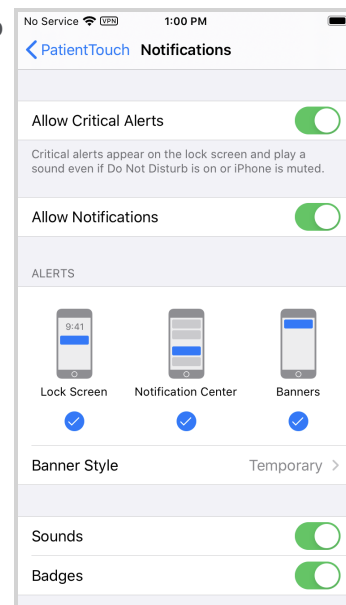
No Service VPN 1:00 PM

PatientTouch Notifications

Allow Critical Alerts

Critical alerts appear on the lock screen and play a sound even if Do Not Disturb is on or iPhone is muted.

Allow Notifications

ALERTS

9:41

Lock Screen

Notification Center

Banners

Banner Style Temporary

Sounds

Badges